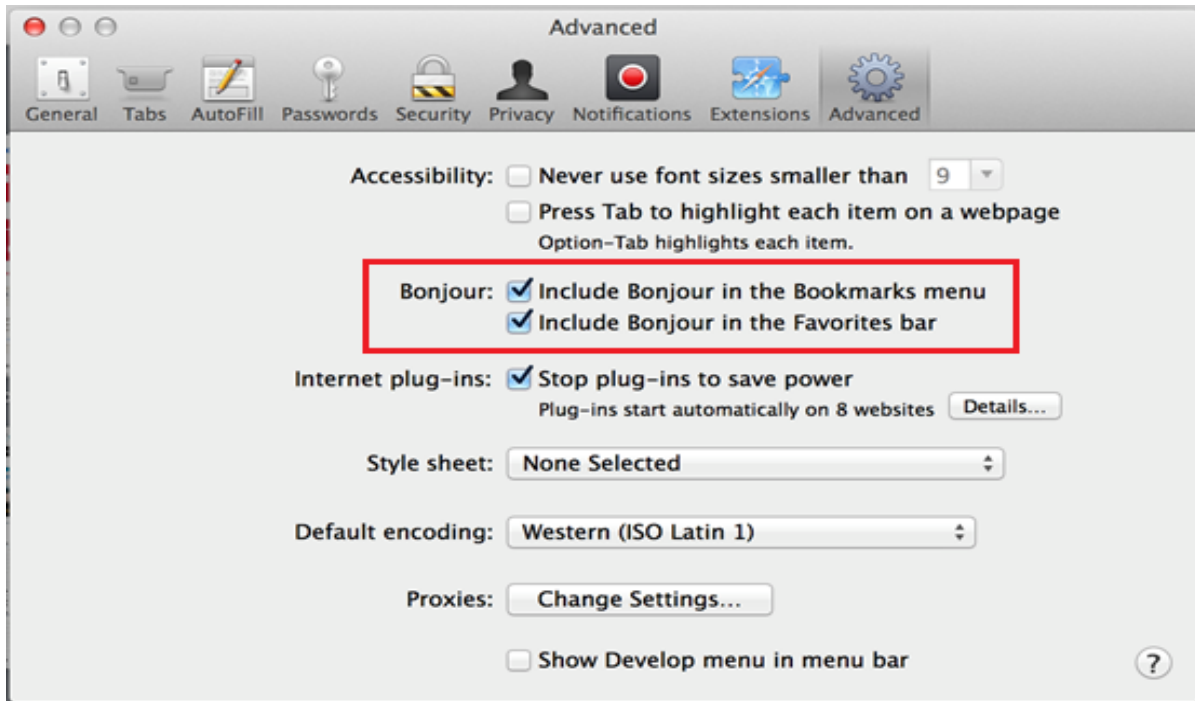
Advanced

General Tabs AutoFill Passwords Security Privacy Notifications Extensions Advanced

Accessibility: Never use font sizes smaller than 9

Press Tab to highlight each item on a webpage

Option-Tab highlights each item.

Bonjour: Include Bonjour in the Bookmarks menu

Include Bonjour in the Favorites bar

Internet plug-ins: Stop plug-ins to save power

Plug-ins start automatically on 8 websites Details...

Style sheet: None Selected

Default encoding: Western (ISO Latin 1)

Proxies: Change Settings...

Show Develop menu in menu bar

?